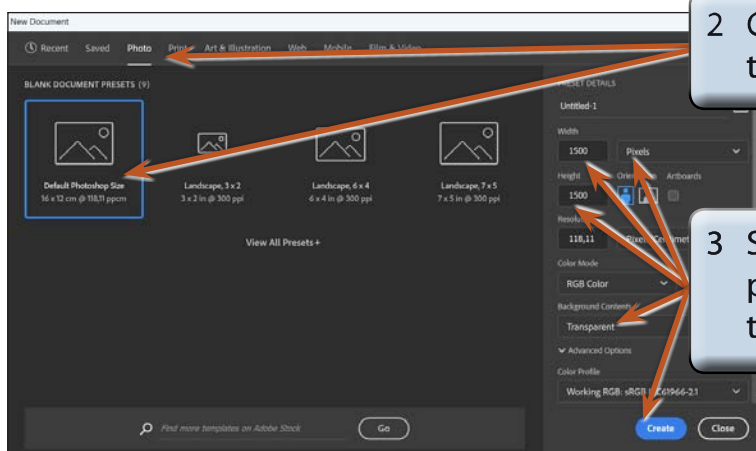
New Document

Recent Saved Photo Print Art & Illustration Web Mobile Film & Video

BLANK DOCUMENT PRESETS (9)

Default Photoshop Size
16 x 12 cm @ 118,11 ppcm

Landscape, 3 x 2
3 x 2 in @ 300 ppi

Landscape, 6 x 4
6 x 4 in @ 300 ppi

Landscape, 7 x 5
7 x 5 in @ 300 ppi

View All Presets +

Find more templates on Adobe Stock

Go

PRESET DETAILS

Untitled-1

Width

1500

Pixels

Height

Orientation

Artboards

1500

Resolution

118,11

Pixels/Centimeter

Color Mode

RGB Color

Background Contents

Transparent

Advanced Options

Color Profile

Working RGB: sRGB IEC61966-2.1

Create

Close

2 C
t

3 S
p
t